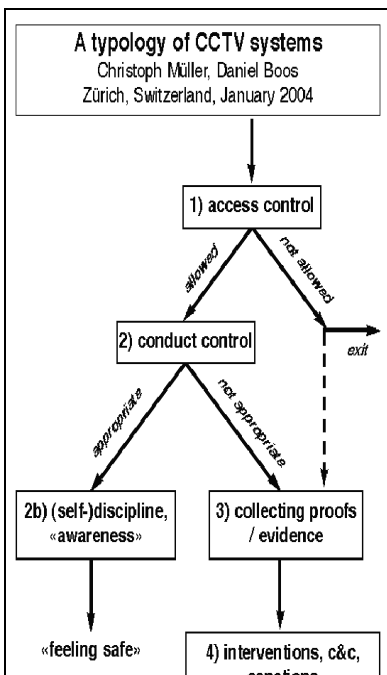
A typology of CCTV systems
Christoph Müller, Daniel Boos
Zürich, Switzerland, January 2004

1) access control

allowed

not allowed

exit

2) conduct control

appropriate

not appropriate

2b) (self-)discipline, «awareness»

3) collecting proofs / evidence

«feeling safe»

4) interventions, c&c, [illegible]